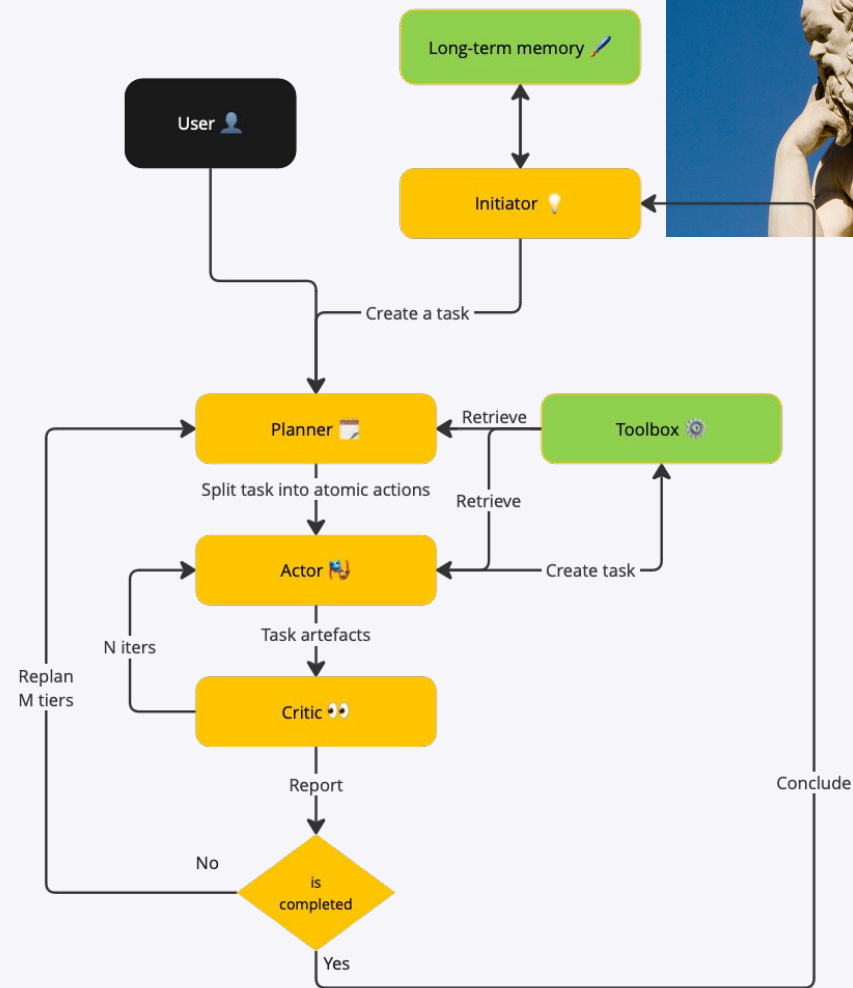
Long-term memory 🖌️

User 👤

Initiator 💡

Create a task

Planner 🗓️

Retrieve

Toolbox ⚙️

Split task into atomic actions

Retrieve

Actor 🎭

Create task

N iters

Task artefacts

Replan
M tiers

Critic 👀

Report

Conclude

No

is completed

Yes